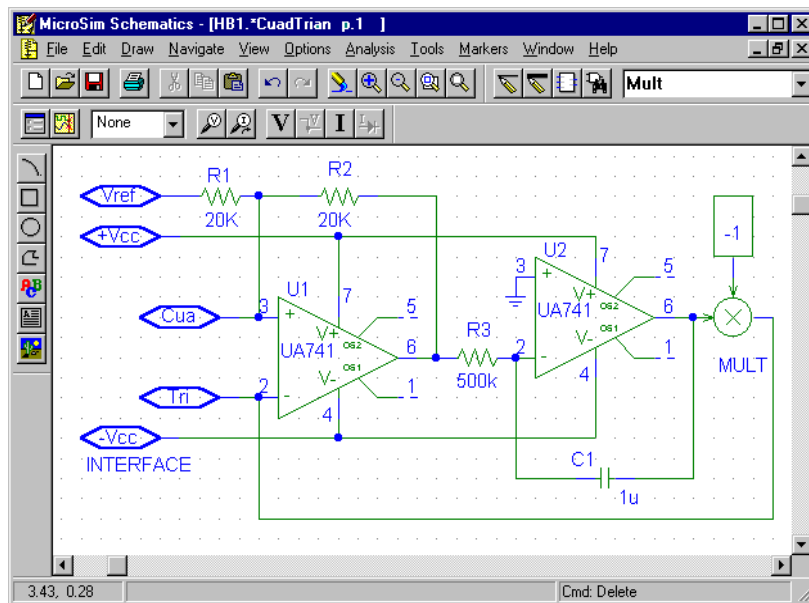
MicroSim Schematics - [HB1.*CuadTrian p.1 ]

File Edit Draw Navigate View Options Analysis Tools Markers Window Help

Mult

None

V I

Vref
R1
20K
R2
20K
+Vcc
U1
3
+
7
V+
OS2
5
Cua
UA741
6
2
-
V-
OS1
1
Tri
4
-Vcc
INTERFACE
R3
500k
U2
3
+
7
V+
OS2
5
UA741
6
2
-
V-
OS1
1
4
-1
MULT
C1
1u

3.43, 0.28
Cmd: Delete